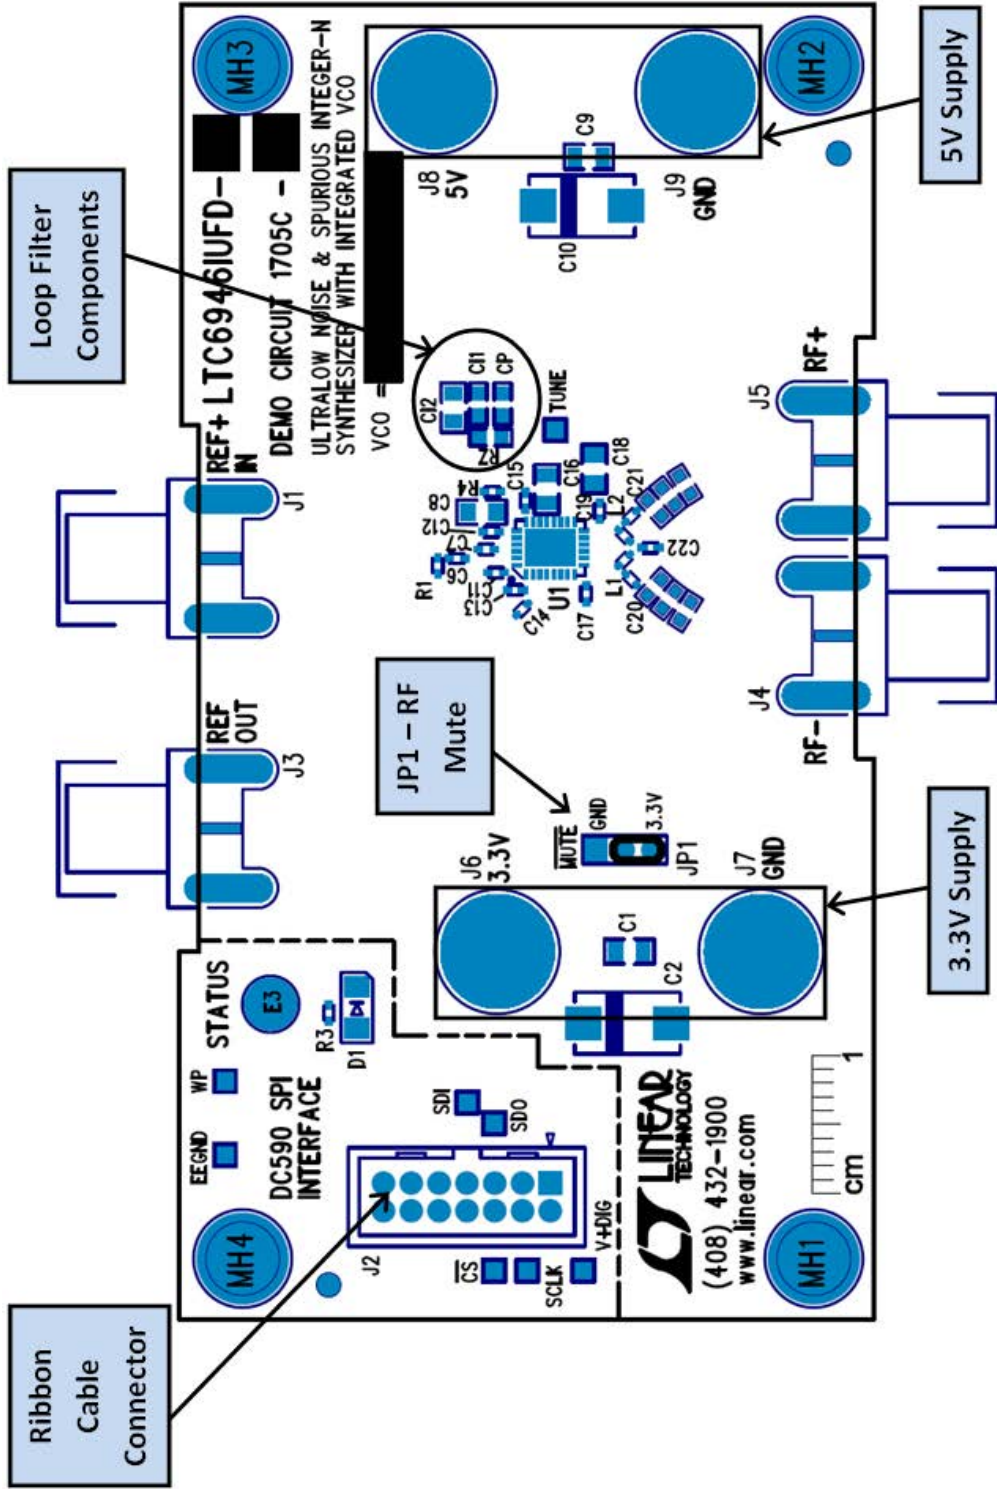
MH3
MH2
5V Supply
LTC6946IUFD-
DEMO CIRCUIT 1705C -
ULTRALOW NOISE & SPURIOUS INTEGER-N SYNTHESIZER WITH INTEGRATED VCO
J8 5V
J9 GND
C9
C10
Loop Filter Components
VCO
C12
C11
CP
R2
TUNE
REF+ IN
J1
R4
C15
C16
C18
C8
C12
C7
C19
L2
C21
C22
R1
C6
C11
C13
U1
L1
C14
C17
C20
J5
RF+
J4
RF-
REF OUT
J3
JP1 – RF Mute
MUTE
GND
3.3V
JP1
J6 3.3V
J7 GND
3.3V Supply
C1
C2
STATUS
E3
R3
D1
WP
EEGND
DC590 SPI INTERFACE
SDI
SDO
J2
CS
SCLK
V+DIG
LINEAR TECHNOLOGY
(408) 432-1900
www.linear.com
1
cm
MH4
MH1
Ribbon Cable Connector